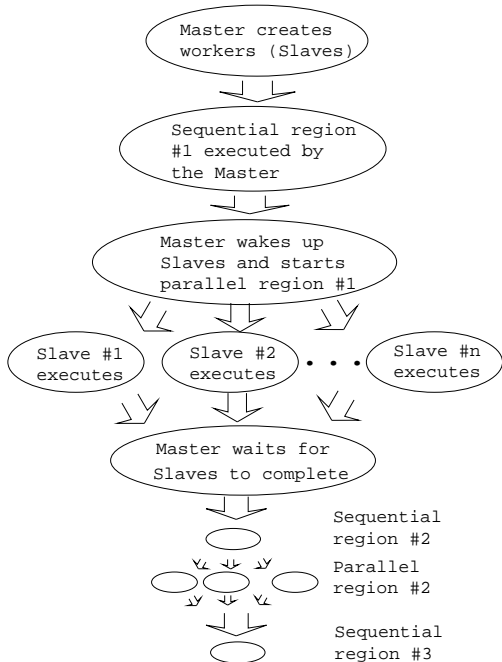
Master creates workers (Slaves)

Sequential region #1 executed by the Master

Master wakes up Slaves and starts parallel region #1

Slave #1 executes

Slave #2 executes

. . .

Slave #n executes

Master waits for Slaves to complete

Sequential region #2

Parallel region #2

Sequential region #3